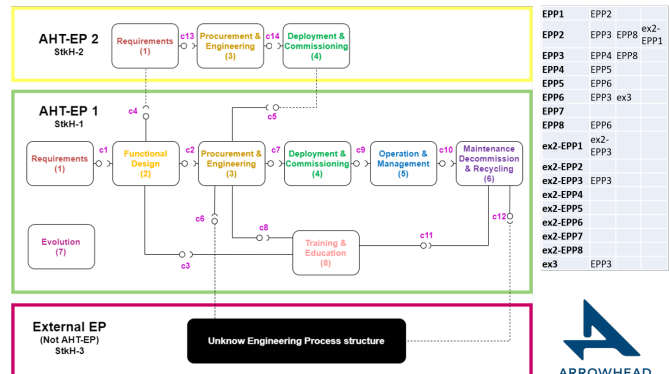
AHT-EP 2
StkH-2

Requirements
(1)

c13

Procurement & Engineering
(3)

c14

Deployment & Commissioning
(4)

AHT-EP 1
StkH-1

c4

c5

Requirements
(1)

c1

Functional Design
(2)

c2

Procurement & Engineering
(3)

c7

Deployment & Commissioning
(4)

c9

Operation & Management
(5)

c10

Maintenance Decommission & Recycling
(6)

Evolution
(7)

c6

c8

Training & Education
(8)

c11

c12

c3

External EP
(Not AHT-EP)
StkH-3

Unknow Engineering Process structure

| | | | |
|---|---|---|---|
| EPP1 | EPP2 | | |
| EPP2 | EPP3 | EPP8 | ex2-EPP1 |
| EPP3 | EPP4 | EPP8 | |
| EPP4 | EPP5 | | |
| EPP5 | EPP6 | | |
| EPP6 | EPP3 | ex3 | |
| EPP7 | | | |
| EPP8 | EPP6 | | |
| ex2-EPP1 | ex2-EPP3 | | |
| ex2-EPP2 | | | |
| ex2-EPP3 | EPP3 | | |
| ex2-EPP4 | | | |
| ex2-EPP5 | | | |
| ex2-EPP6 | | | |
| ex2-EPP7 | | | |
| ex2-EPP8 | | | |
| ex3 | EPP3 | | |

ARROWHEAD